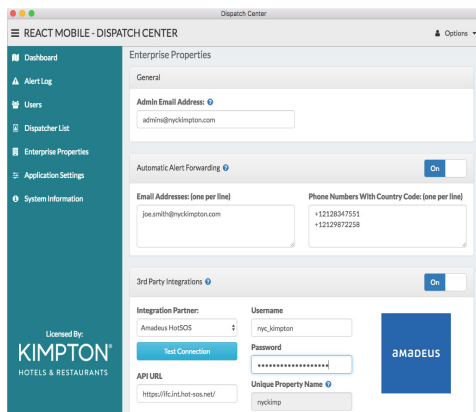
Dispatch Center

REACT MOBILE - DISPATCH CENTER

Options

Dashboard
Alert Log
Users
Dispatcher List
Enterprise Properties
Application Settings
System Information

Licensed By:
KIMPTON®
HOTELS & RESTAURANTS

Enterprise Properties

General

Admin Email Address:
admins@nyckimpton.com

Automatic Alert Forwarding
On

Email Addresses: (one per line)
joe.smith@nyckimpton.com

Phone Numbers With Country Code: (one per line)
+12128347551
+12129872258

3rd Party Integrations
On

Integration Partner:
Amadeus HotSOS

Test Connection

API URL
https://ifc.int.hot-sos.net/

Username
nyc_kimpton

Password
••••••••••••••••••••

Unique Property Name
nyckimp

amadeus